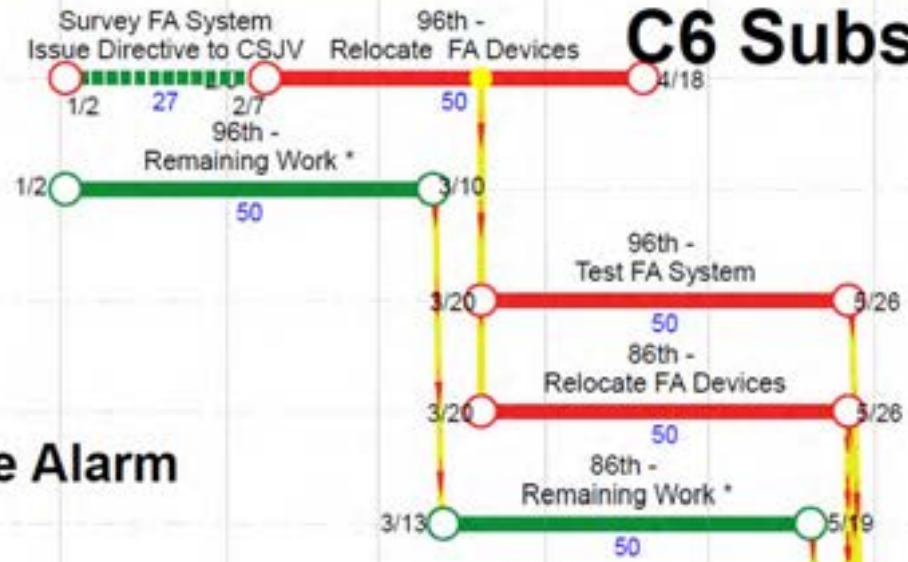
Survey FA System
Issue Directive to CSJV

96th -
Relocate FA Devices

C6 Subs

1/2
27
2/7
50
4/18

96th -
Remaining Work *

1/2
50
3/10

96th -
Test FA System

3/20
50
5/26

86th -
Relocate FA Devices

3/20
50
5/26

e Alarm

86th -
Remaining Work *

3/13
50
5/19